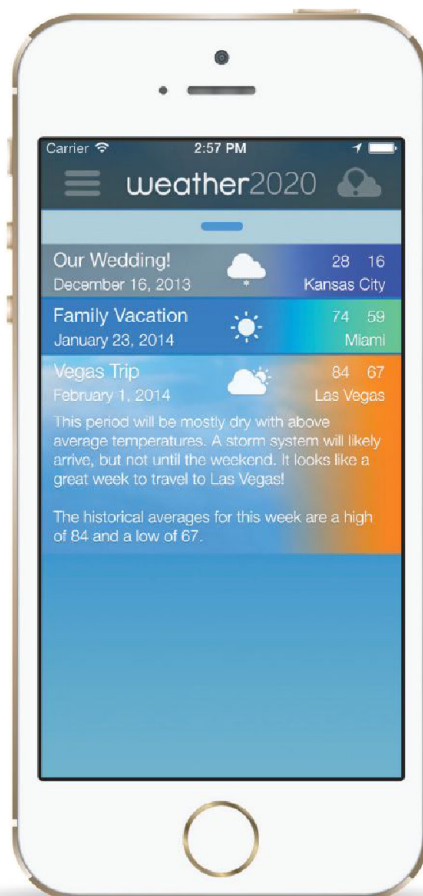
Carrier 2:57 PM

weather2020

Our Wedding!
December 16, 2013
28 16
Kansas City

Family Vacation
January 23, 2014
74 59
Miami

Vegas Trip
February 1, 2014
84 67
Las Vegas

This period will be mostly dry with above average temperatures. A storm system will likely arrive, but not until the weekend. It looks like a great week to travel to Las Vegas!

The historical averages for this week are a high of 84 and a low of 67.